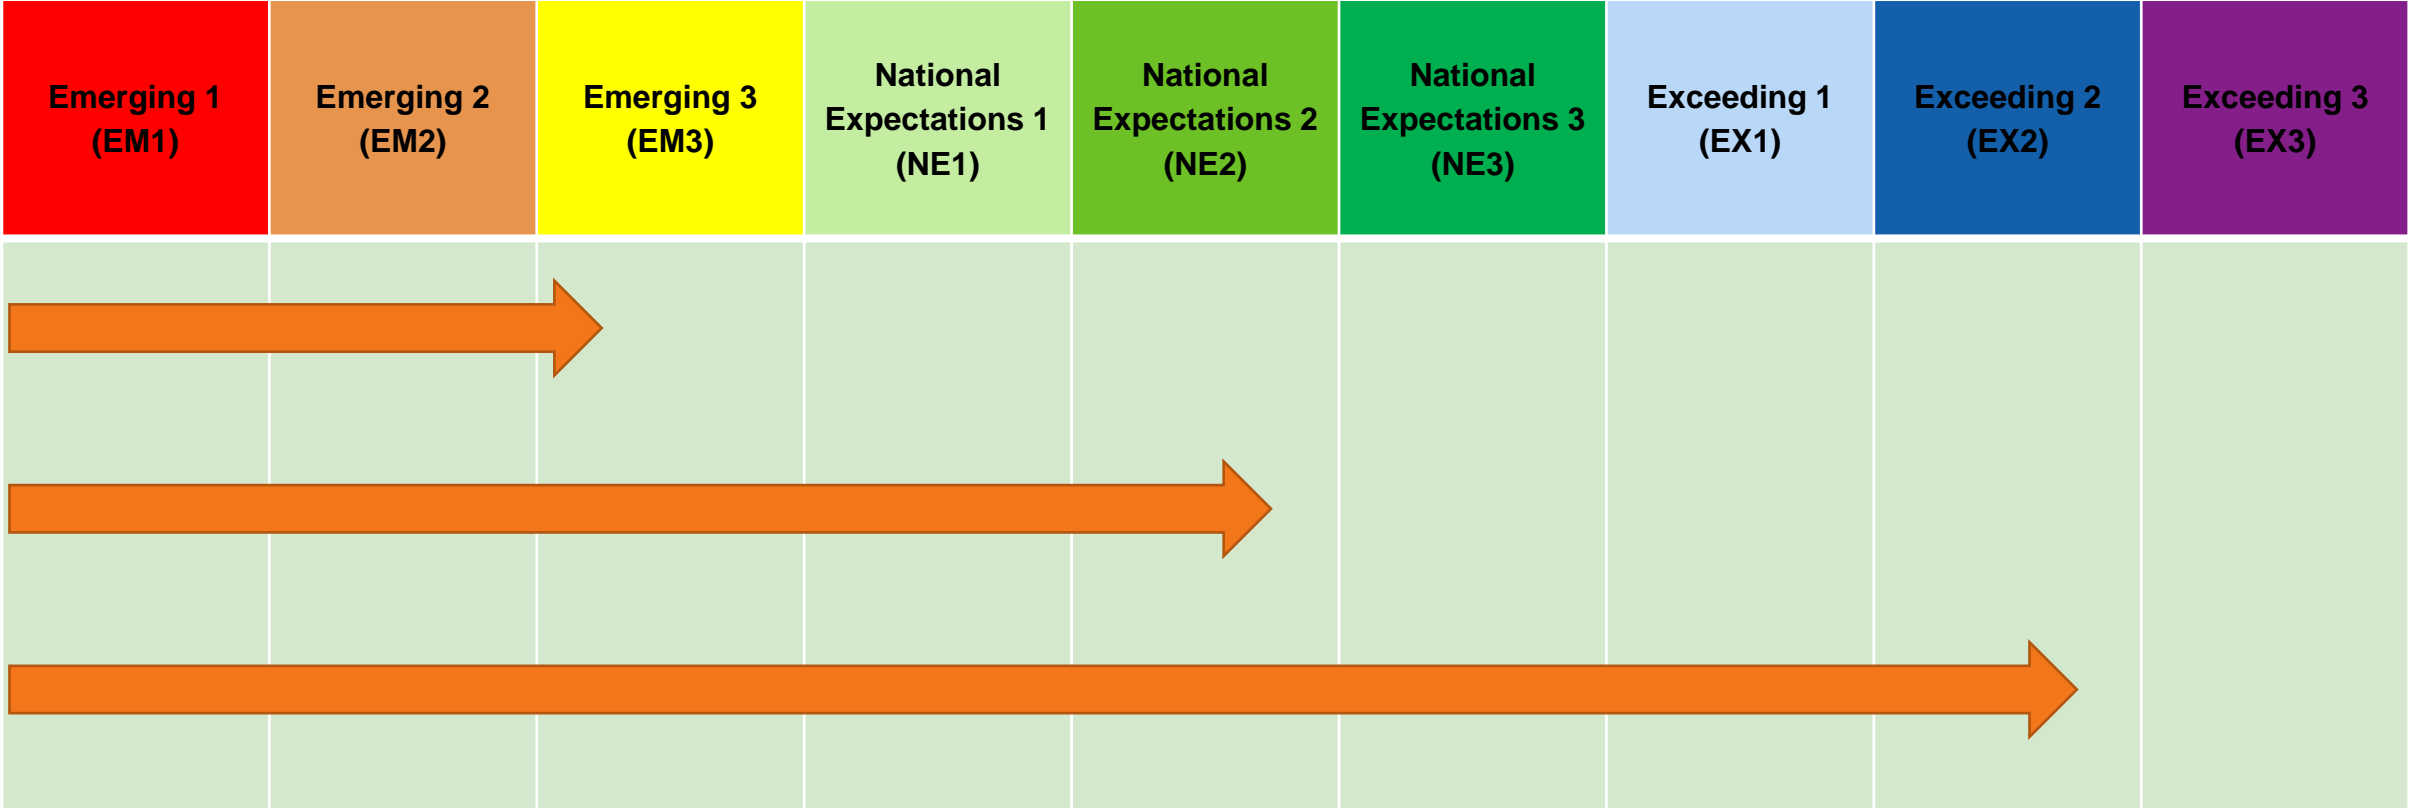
| Emerging 1 (EM1) | Emerging 2 (EM2) | Emerging 3 (EM3) | National Expectations 1 (NE1) | National Expectations 2 (NE2) | National Expectations 3 (NE3) | Exceeding 1 (EX1) | Exceeding 2 (EX2) | Exceeding 3 (EX3) |
|---|---|---|---|---|---|---|---|---|